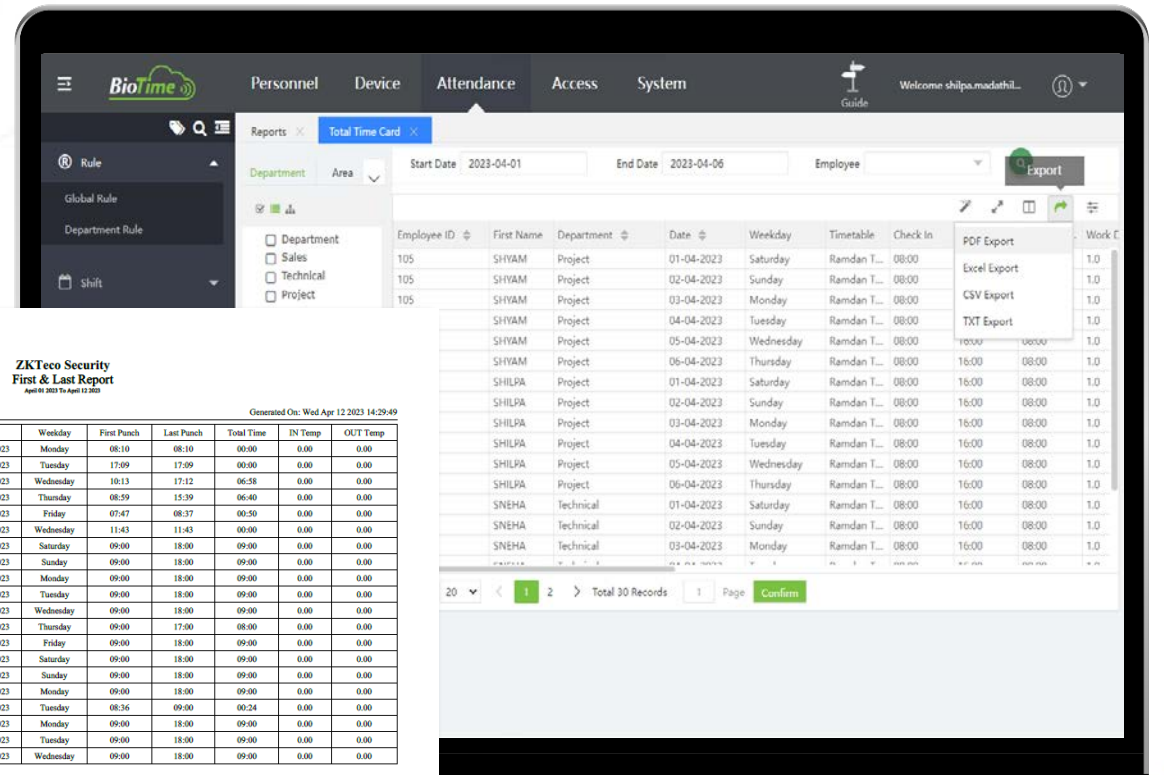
BioTime Personnel Device Attendance Access System Guide Welcome shilpa.madathil...

Reports × Total Time Card ×

Rule
Global Rule
Department Rule
Shift

Department Area

Department
Sales
Technical
Project

Start Date 2023-04-01 End Date 2023-04-06 Employee Export

PDF Export
Excel Export
CSV Export
TXT Export

| Employee ID | First Name | Department | Date | Weekday | Timetable | Check In | | | Work D |
|---|---|---|---|---|---|---|---|---|---|
| 105 | SHYAM | Project | 01-04-2023 | Saturday | Ramdan T... | 08:00 | | | 1.0 |
| 105 | SHYAM | Project | 02-04-2023 | Sunday | Ramdan T... | 08:00 | | | 1.0 |
| 105 | SHYAM | Project | 03-04-2023 | Monday | Ramdan T... | 08:00 | | | 1.0 |
| | SHYAM | Project | 04-04-2023 | Tuesday | Ramdan T... | 08:00 | | | 1.0 |
| | SHYAM | Project | 05-04-2023 | Wednesday | Ramdan T... | 08:00 | 16:00 | 08:00 | 1.0 |
| | SHYAM | Project | 06-04-2023 | Thursday | Ramdan T... | 08:00 | 16:00 | 08:00 | 1.0 |
| | SHILPA | Project | 01-04-2023 | Saturday | Ramdan T... | 08:00 | 16:00 | 08:00 | 1.0 |
| | SHILPA | Project | 02-04-2023 | Sunday | Ramdan T... | 08:00 | 16:00 | 08:00 | 1.0 |
| | SHILPA | Project | 03-04-2023 | Monday | Ramdan T... | 08:00 | 16:00 | 08:00 | 1.0 |
| | SHILPA | Project | 04-04-2023 | Tuesday | Ramdan T... | 08:00 | 16:00 | 08:00 | 1.0 |
| | SHILPA | Project | 05-04-2023 | Wednesday | Ramdan T... | 08:00 | 16:00 | 08:00 | 1.0 |
| | SHILPA | Project | 06-04-2023 | Thursday | Ramdan T... | 08:00 | 16:00 | 08:00 | 1.0 |
| | SNEHA | Technical | 01-04-2023 | Saturday | Ramdan T... | 08:00 | 16:00 | 08:00 | 1.0 |
| | SNEHA | Technical | 02-04-2023 | Sunday | Ramdan T... | 08:00 | 16:00 | 08:00 | 1.0 |
| | SNEHA | Technical | 03-04-2023 | Monday | Ramdan T... | 08:00 | 16:00 | 08:00 | 1.0 |

20 < 1 2 > Total 30 Records 1 Page Confirm

ZKTeco Security
First & Last Report
April 01 2023 To April 12 2023

Generated On: Wed Apr 12 2023 14:29:49

| | Weekday | First Punch | Last Punch | Total Time | IN Temp | OUT Temp |
|---|---|---|---|---|---|---|
| 023 | Monday | 08:10 | 08:10 | 00:00 | 0.00 | 0.00 |
| 023 | Tuesday | 17:09 | 17:09 | 00:00 | 0.00 | 0.00 |
| 023 | Wednesday | 10:13 | 17:12 | 06:58 | 0.00 | 0.00 |
| 023 | Thursday | 08:59 | 15:39 | 06:40 | 0.00 | 0.00 |
| 023 | Friday | 07:47 | 08:37 | 00:50 | 0.00 | 0.00 |
| 023 | Wednesday | 11:43 | 11:43 | 00:00 | 0.00 | 0.00 |
| 023 | Saturday | 09:00 | 18:00 | 09:00 | 0.00 | 0.00 |
| 023 | Sunday | 09:00 | 18:00 | 09:00 | 0.00 | 0.00 |
| 023 | Monday | 09:00 | 18:00 | 09:00 | 0.00 | 0.00 |
| 023 | Tuesday | 09:00 | 18:00 | 09:00 | 0.00 | 0.00 |
| 023 | Wednesday | 09:00 | 18:00 | 09:00 | 0.00 | 0.00 |
| 023 | Thursday | 09:00 | 17:00 | 08:00 | 0.00 | 0.00 |
| 023 | Friday | 09:00 | 18:00 | 09:00 | 0.00 | 0.00 |
| 023 | Saturday | 09:00 | 18:00 | 09:00 | 0.00 | 0.00 |
| 023 | Sunday | 09:00 | 18:00 | 09:00 | 0.00 | 0.00 |
| 023 | Monday | 09:00 | 18:00 | 09:00 | 0.00 | 0.00 |
| 023 | Tuesday | 08:36 | 09:00 | 00:24 | 0.00 | 0.00 |
| 023 | Monday | 09:00 | 18:00 | 09:00 | 0.00 | 0.00 |
| 023 | Tuesday | 09:00 | 18:00 | 09:00 | 0.00 | 0.00 |
| 023 | Wednesday | 09:00 | 18:00 | 09:00 | 0.00 | 0.00 |